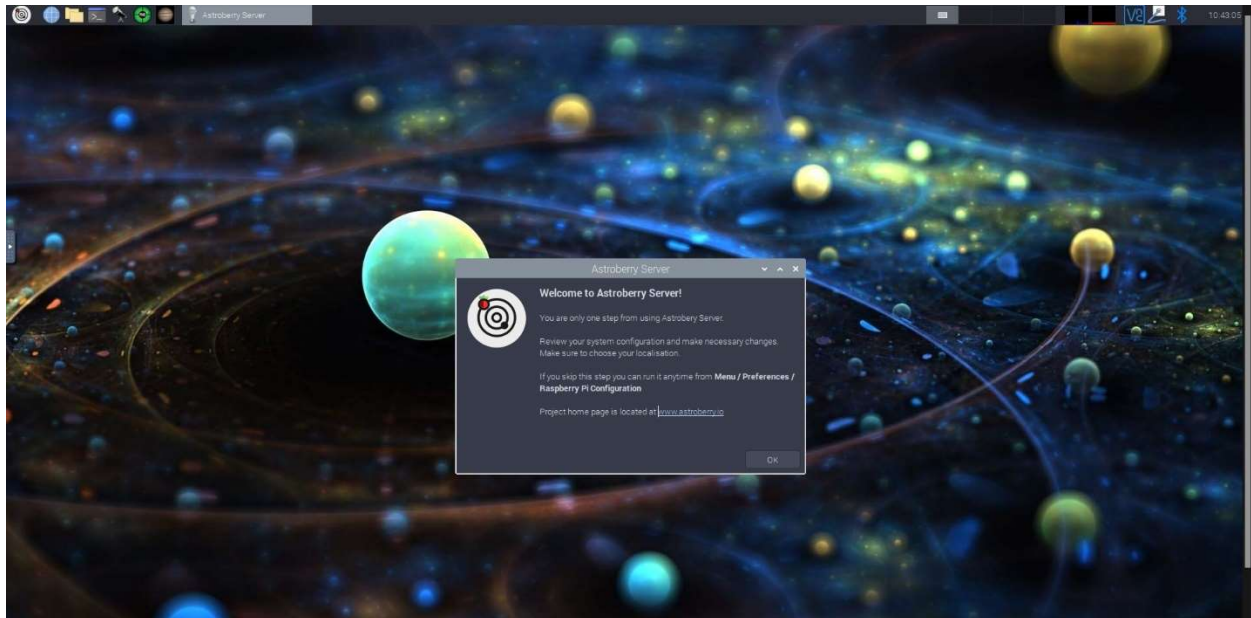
Astroberry Server

10:43:05

Astroberry Server

Welcome to Astroberry Server!

You are only one step from using Astrobery Server.

Review your system configuration and make necessary changes. Make sure to choose your localisation.

If you skip this step you can run it anytime from **Menu / Preferences / Raspberry Pi Configuration**

Project home page is located at www.astroberry.io

OK